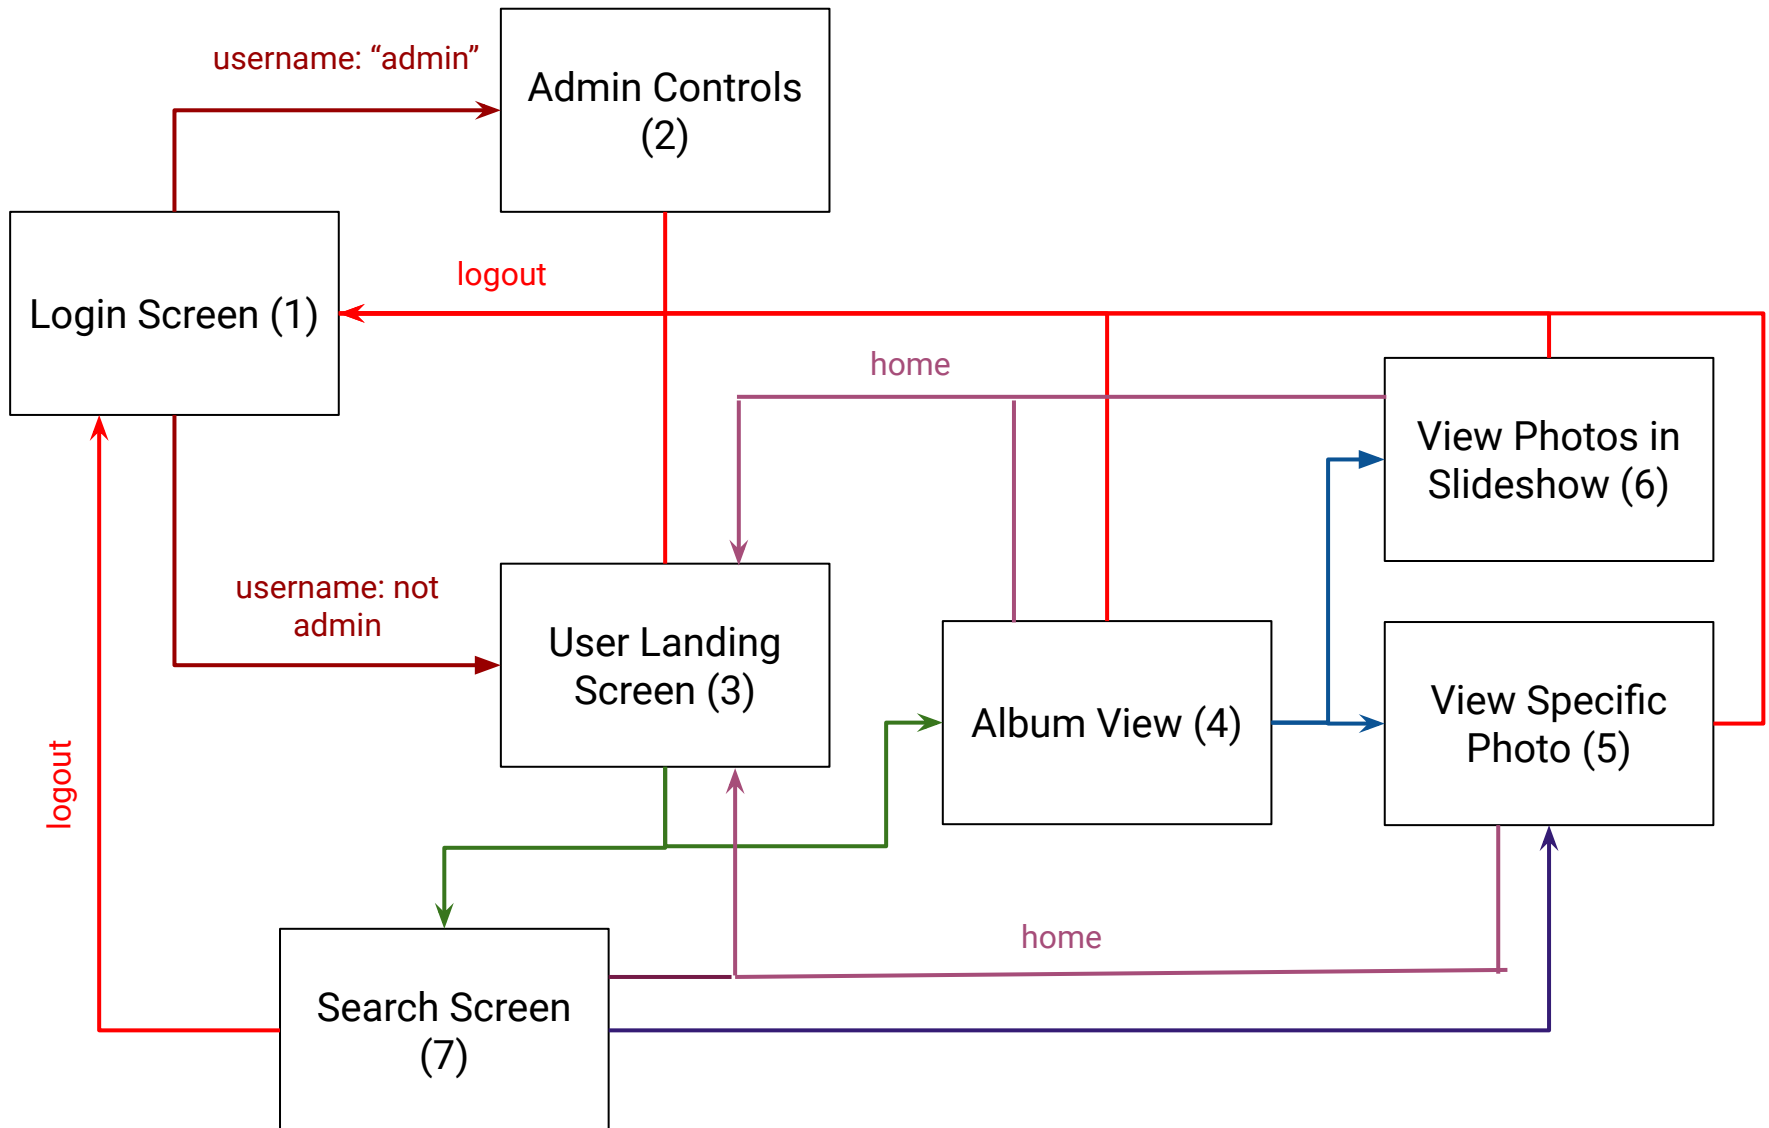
username: "admin"

Admin Controls (2)

Login Screen (1)

logout

home

View Photos in Slideshow (6)

username: not admin

User Landing Screen (3)

Album View (4)

View Specific Photo (5)

logout

home

Search Screen (7)